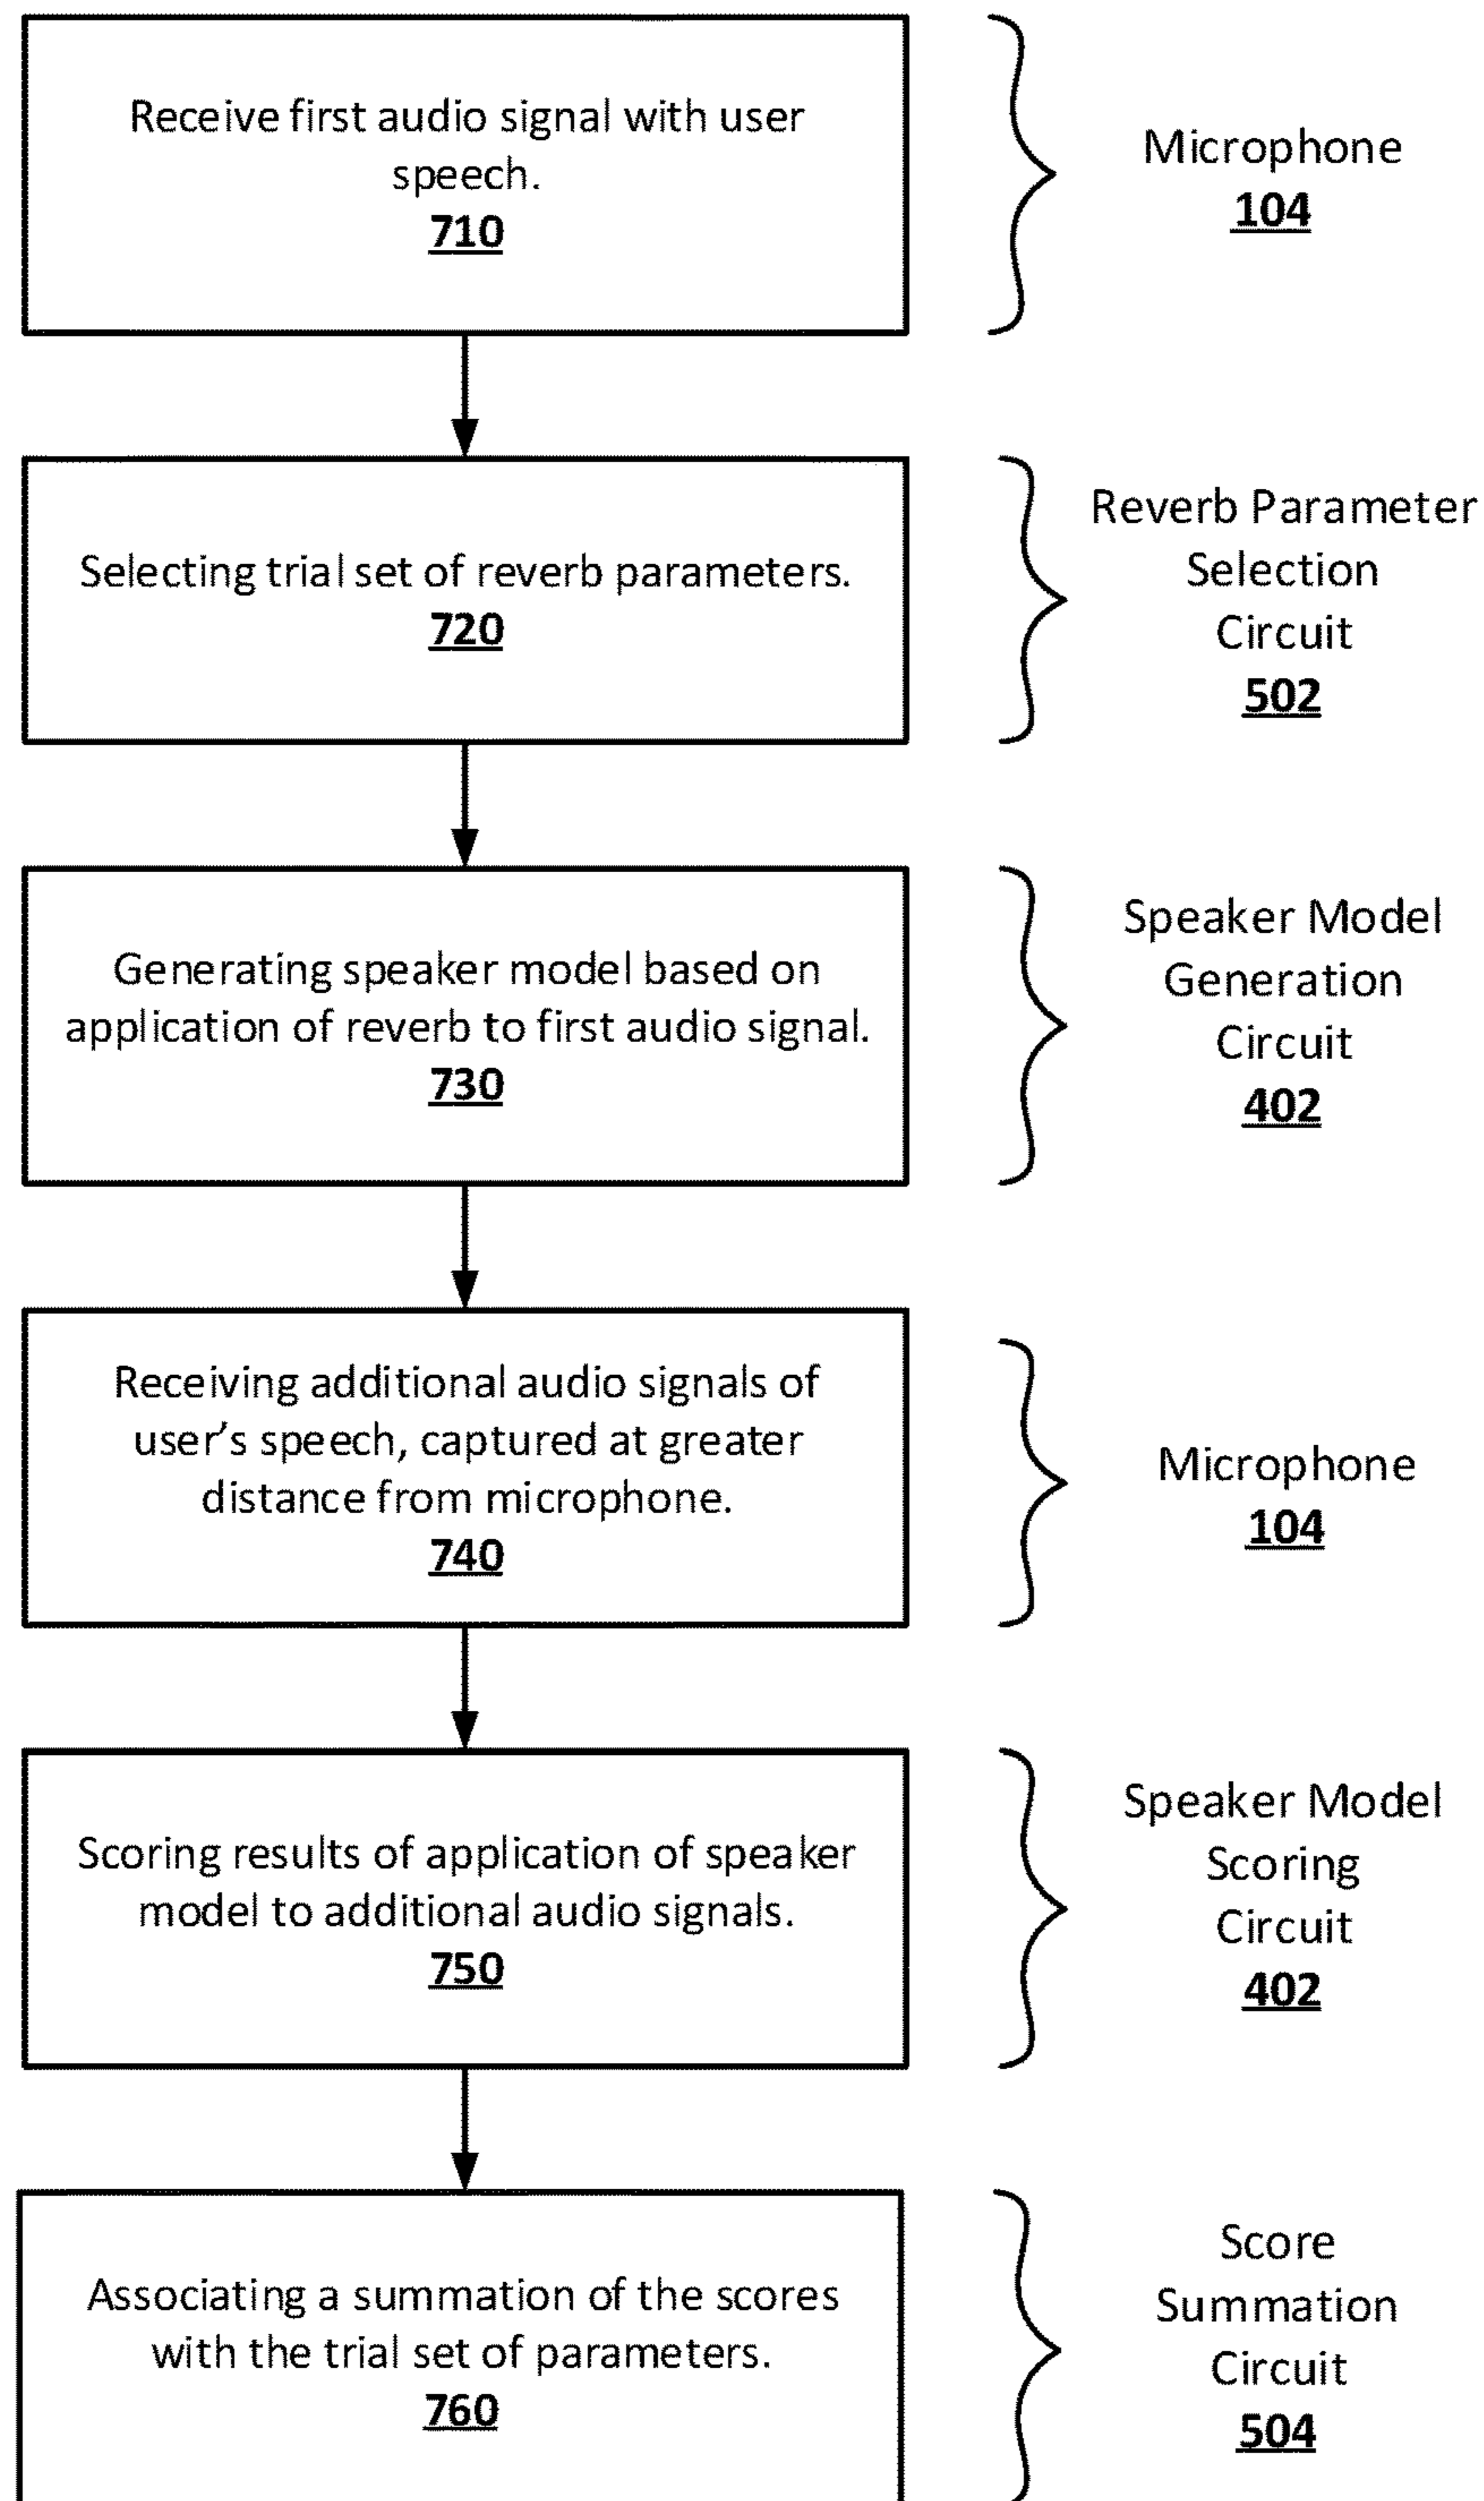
Receive first audio signal with user speech.
710

Microphone
104

Selecting trial set of reverb parameters.
720

Reverb Parameter Selection Circuit
502

Generating speaker model based on application of reverb to first audio signal.
730

Speaker Model Generation Circuit
402

Receiving additional audio signals of user's speech, captured at greater distance from microphone.
740

Microphone
104

Scoring results of application of speaker model to additional audio signals.
750

Speaker Model Scoring Circuit
402

Associating a summation of the scores with the trial set of parameters.
760

Score Summation Circuit
504